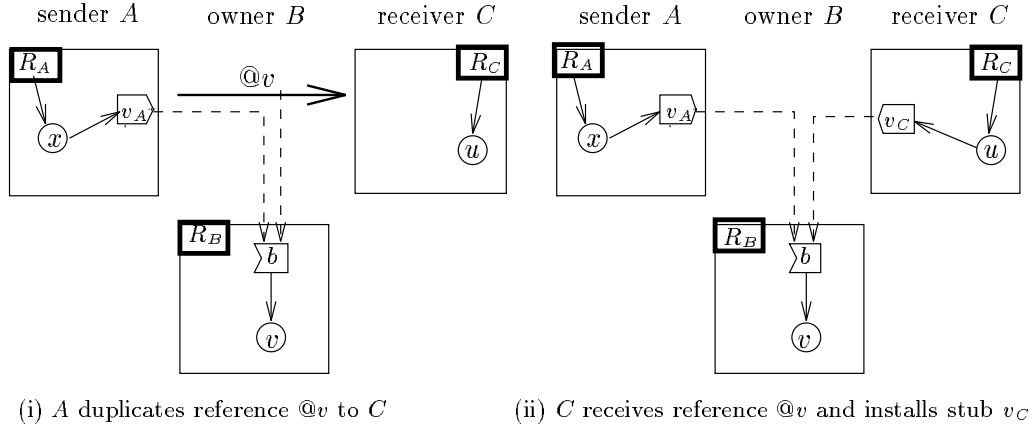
sender $A$ owner $B$ receiver $C$

$R_A$ $@v$ $R_C$

$x$ $v_A$ $u$

$R_B$ $b$

$v$

(i) $A$ duplicates reference $@v$ to $C$

sender $A$ owner $B$ receiver $C$

$R_A$ $R_C$

$x$ $v_A$ $v_C$ $u$

$R_B$ $b$

$v$

(ii) $C$ receives reference $@v$ and installs stub $v_C$